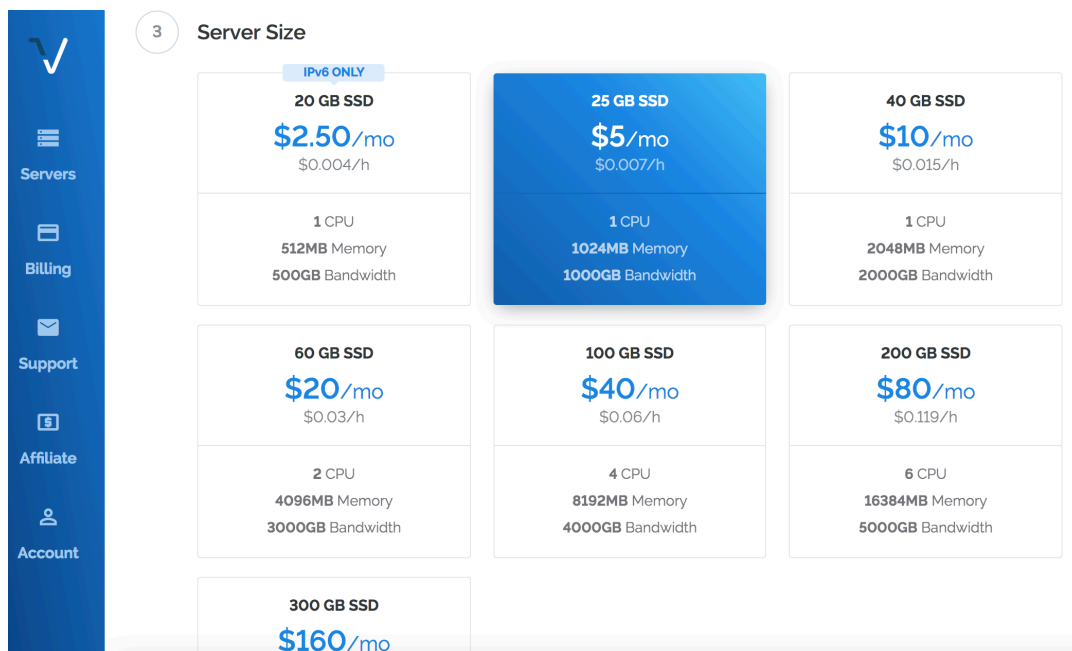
Servers

Billing

Support

Affiliate

Account

3 Server Size

IPv6 ONLY
20 GB SSD
$2.50/mo
$0.004/h

1 CPU
512MB Memory
500GB Bandwidth

25 GB SSD
$5/mo
$0.007/h

1 CPU
1024MB Memory
1000GB Bandwidth

40 GB SSD
$10/mo
$0.015/h

1 CPU
2048MB Memory
2000GB Bandwidth

60 GB SSD
$20/mo
$0.03/h

2 CPU
4096MB Memory
3000GB Bandwidth

100 GB SSD
$40/mo
$0.06/h

4 CPU
8192MB Memory
4000GB Bandwidth

200 GB SSD
$80/mo
$0.119/h

6 CPU
16384MB Memory
5000GB Bandwidth

300 GB SSD
$160/mo